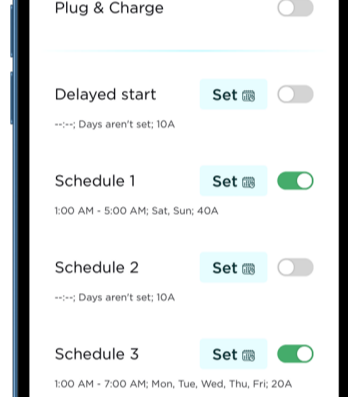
Plug & Charge

Delayed start
Set

--:--; Days aren't set; 10A

Schedule 1
Set

1:00 AM - 5:00 AM; Sat, Sun; 40A

Schedule 2
Set

--:--; Days aren't set; 10A

Schedule 3
Set

1:00 AM - 7:00 AM; Mon, Tue, Wed, Thu, Fri; 20A